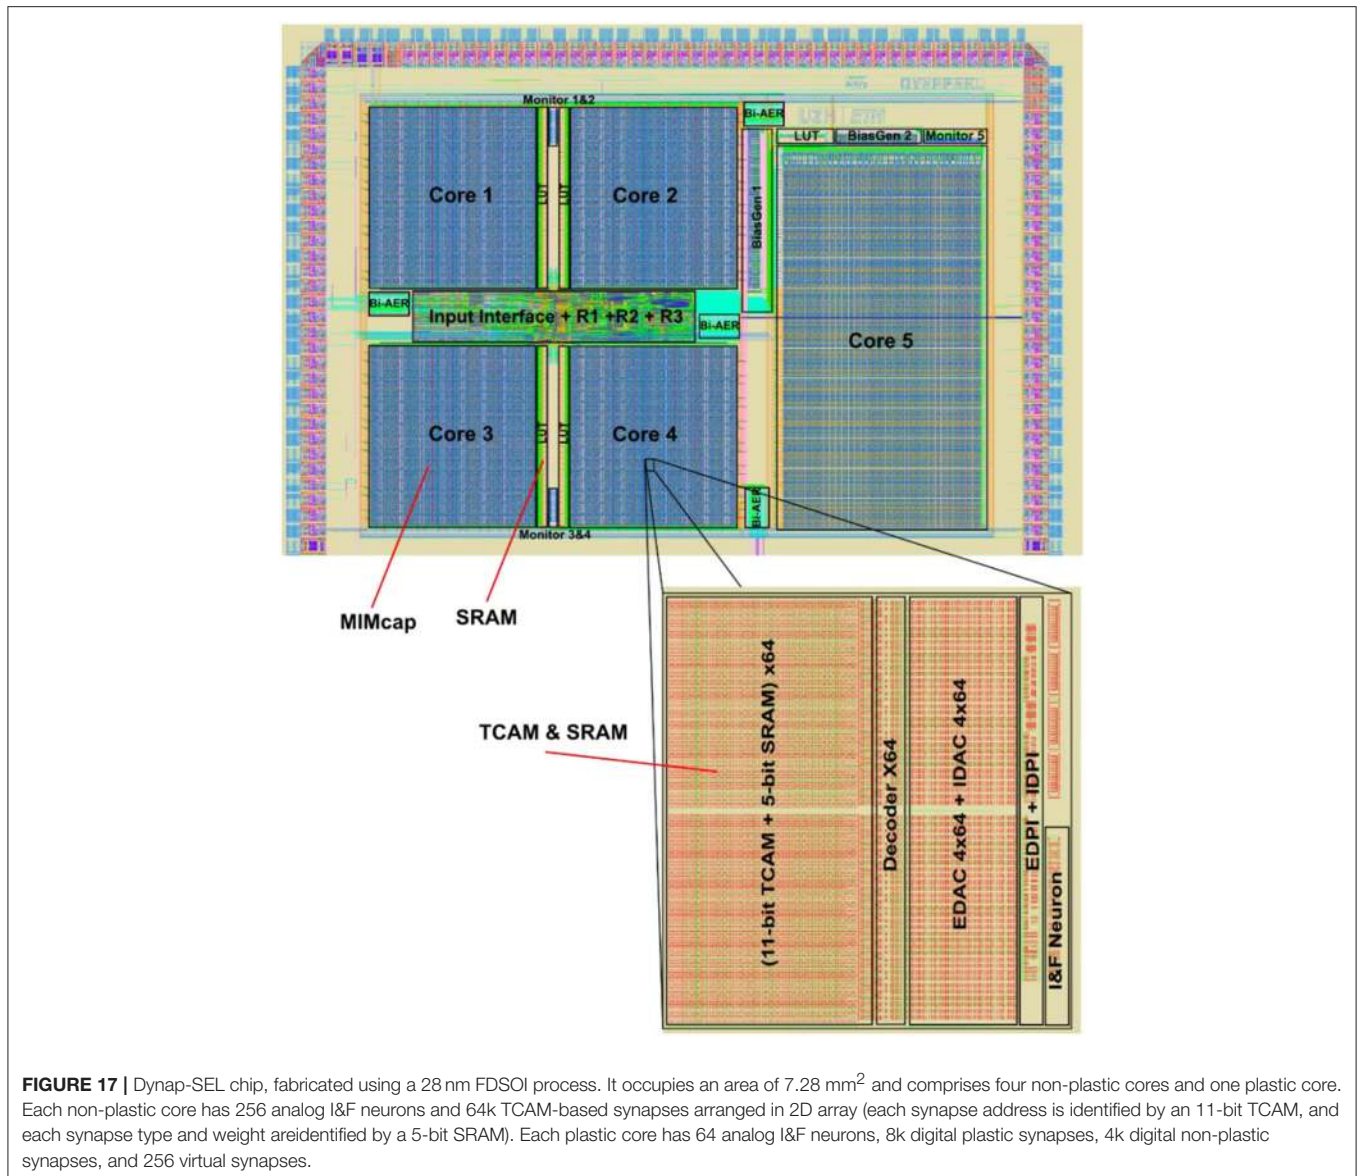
Monitor 1&2

Bi-AER

LUT BiasGen 2 Monitor 5

Core 1

Core 2

BiasGen 1

Bi-AER

Input Interface + R1 +R2 + R3

Bi-AER

Core 5

Core 3

Core 4

Bi-AER

Monitor 3&4

MIMcap

SRAM

TCAM & SRAM

(11-bit TCAM + 5-bit SRAM) x64

Decoder X64

EDAC 4x64 + IDAC 4x64

EDPI + IDPI

I&F Neuron

**FIGURE 17 |** Dynap-SEL chip, fabricated using a 28 nm FDSOI process. It occupies an area of 7.28 mm$^2$ and comprises four non-plastic cores and one plastic core. Each non-plastic core has 256 analog I&F neurons and 64k TCAM-based synapses arranged in 2D array (each synapse address is identified by an 11-bit TCAM, and each synapse type and weight areidentified by a 5-bit SRAM). Each plastic core has 64 analog I&F neurons, 8k digital plastic synapses, 4k digital non-plastic synapses, and 256 virtual synapses.